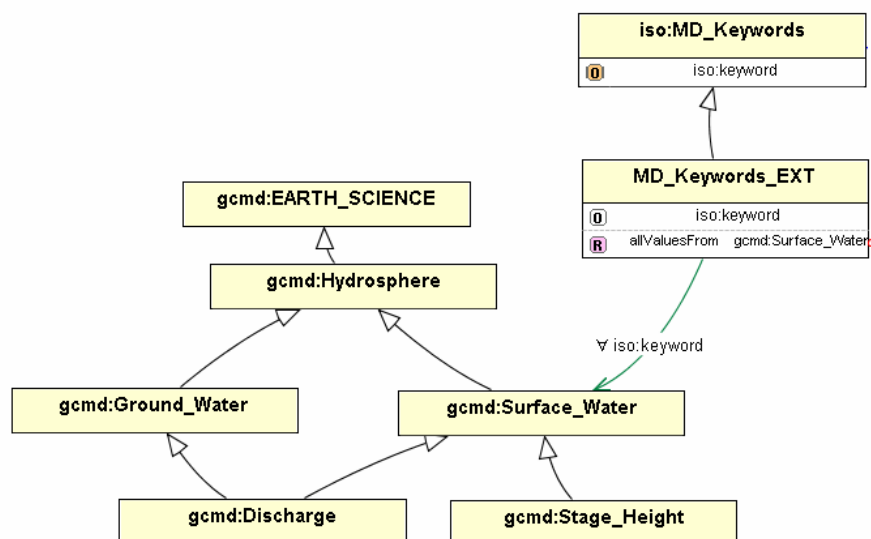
iso:MD_Keywords

O iso:keyword

MD_Keywords_EXT

O iso:keyword

R allValuesFrom gcmd:Surface_Water

gcmd:EARTH_SCIENCE

gcmd:Hydrosphere

∀ iso:keyword

gcmd:Ground_Water

gcmd:Surface_Water

gcmd:Discharge

gcmd:Stage_Height